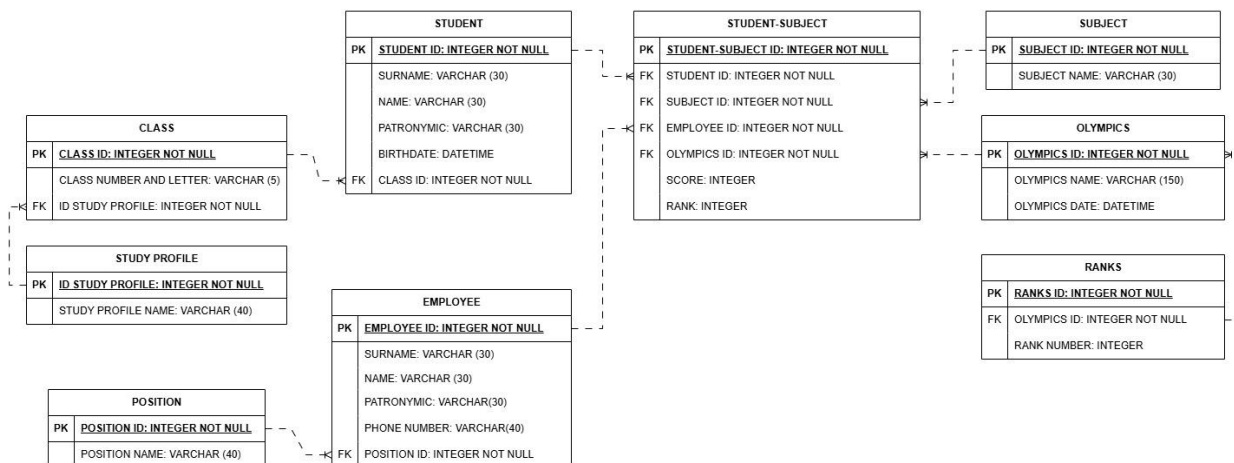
STUDENT

| PK | STUDENT ID: INTEGER NOT NULL |
|---|---|
| | SURNAME: VARCHAR (30) |
| | NAME: VARCHAR (30) |
| | PATRONYMIC: VARCHAR (30) |
| | BIRTHDATE: DATETIME |
| FK | CLASS ID: INTEGER NOT NULL |

STUDENT-SUBJECT

| PK | STUDENT-SUBJECT ID: INTEGER NOT NULL |
|---|---|
| FK | STUDENT ID: INTEGER NOT NULL |
| FK | SUBJECT ID: INTEGER NOT NULL |
| FK | EMPLOYEE ID: INTEGER NOT NULL |
| FK | OLYMPICS ID: INTEGER NOT NULL |
| | SCORE: INTEGER |
| | RANK: INTEGER |

SUBJECT

| PK | SUBJECT ID: INTEGER NOT NULL |
|---|---|
| | SUBJECT NAME: VARCHAR (30) |

CLASS

| PK | CLASS ID: INTEGER NOT NULL |
|---|---|
| | CLASS NUMBER AND LETTER: VARCHAR (5) |
| FK | ID STUDY PROFILE: INTEGER NOT NULL |

OLYMPICS

| PK | OLYMPICS ID: INTEGER NOT NULL |
|---|---|
| | OLYMPICS NAME: VARCHAR (150) |
| | OLYMPICS DATE: DATETIME |

STUDY PROFILE

| PK | ID STUDY PROFILE: INTEGER NOT NULL |
|---|---|
| | STUDY PROFILE NAME: VARCHAR (40) |

RANKS

| PK | RANKS ID: INTEGER NOT NULL |
|---|---|
| FK | OLYMPICS ID: INTEGER NOT NULL |
| | RANK NUMBER: INTEGER |

EMPLOYEE

| PK | EMPLOYEE ID: INTEGER NOT NULL |
|---|---|
| | SURNAME: VARCHAR (30) |
| | NAME: VARCHAR (30) |
| | PATRONYMIC: VARCHAR(30) |
| | PHONE NUMBER: VARCHAR(40) |
| FK | POSITION ID: INTEGER NOT NULL |

POSITION

| PK | POSITION ID: INTEGER NOT NULL |
|---|---|
| | POSITION NAME: VARCHAR (40) |